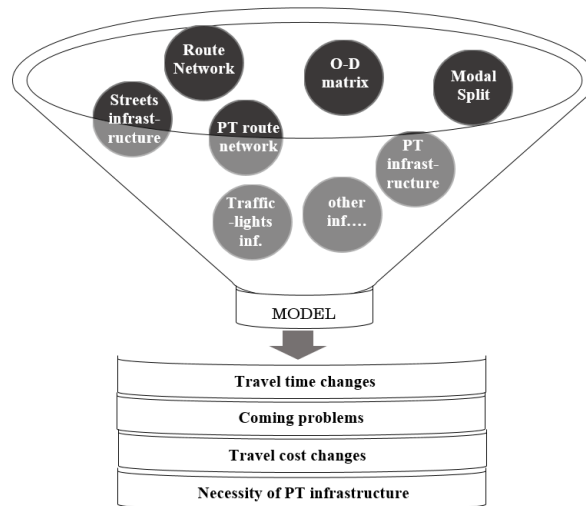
Route Network

O-D matrix

Modal Split

Streets infrastructure

PT route network

PT infrastructure

Traffic-lights inf.

other inf.…

MODEL

Travel time changes

Coming problems

Travel cost changes

Necessity of PT infrastructure